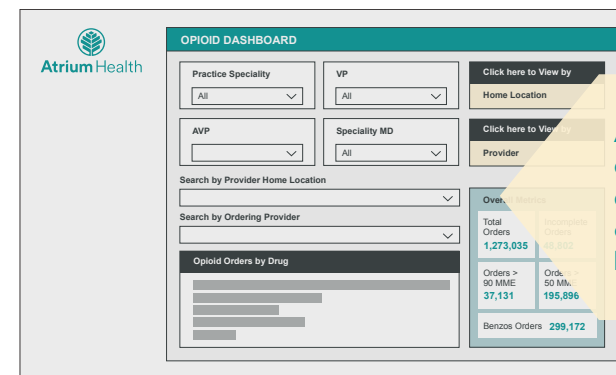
Atrium Health

OPIOID DASHBOARD

Practice Speciality
All

VP
All

Click here to View by
Home Location

AVP

Speciality MD
All

Click here to View by
Provider

Search by Provider Home Location

Search by Ordering Provider

Opioid Orders by Drug

Overall Metrics

Total Orders
1,273,035

Incomplete Orders
48,002

Orders > 90 MME
37,131

Orders > 50 MME
195,896

Benzos Orders 299,172